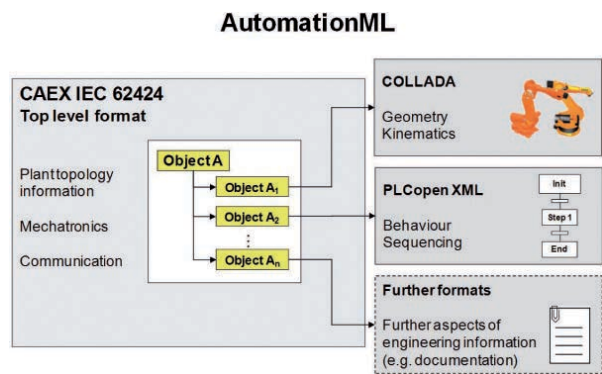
AutomationML

CAEX IEC 62424
Top level format

Planttopology information

Mechatronics

Communication

Object A

Object $A_1$

Object $A_2$

Object $A_n$

COLLADA

Geometry
Kinematics

PLCopen XML

Behaviour
Sequencing

Init

Step 1

End

Further formats

Further aspects of engineering information (e.g. documentation)